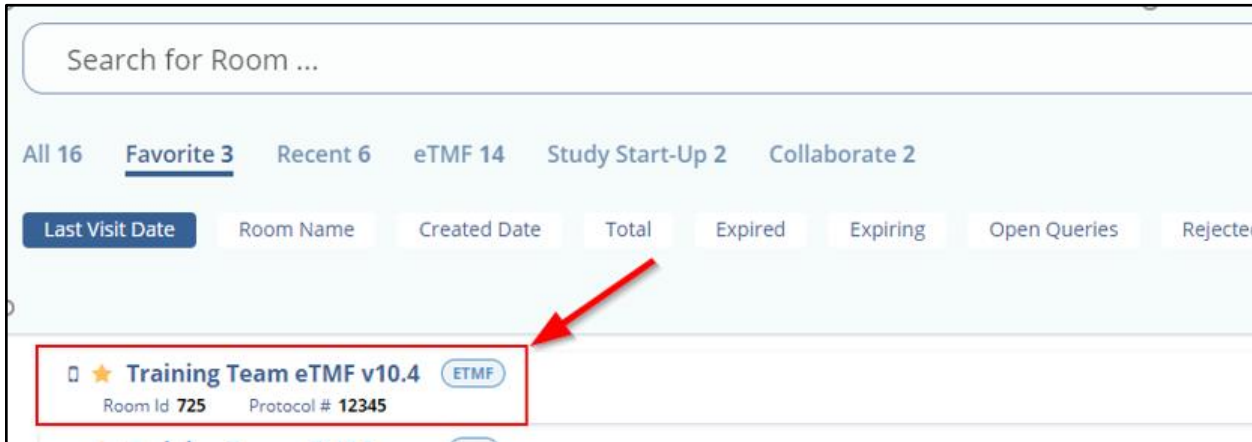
Search for Room ...

All 16 Favorite 3 Recent 6 eTMF 14 Study Start-Up 2 Collaborate 2

Last Visit Date Room Name Created Date Total Expired Expiring Open Queries Rejecte

Training Team eTMF v10.4 ETMF
Room Id 725 Protocol # 12345